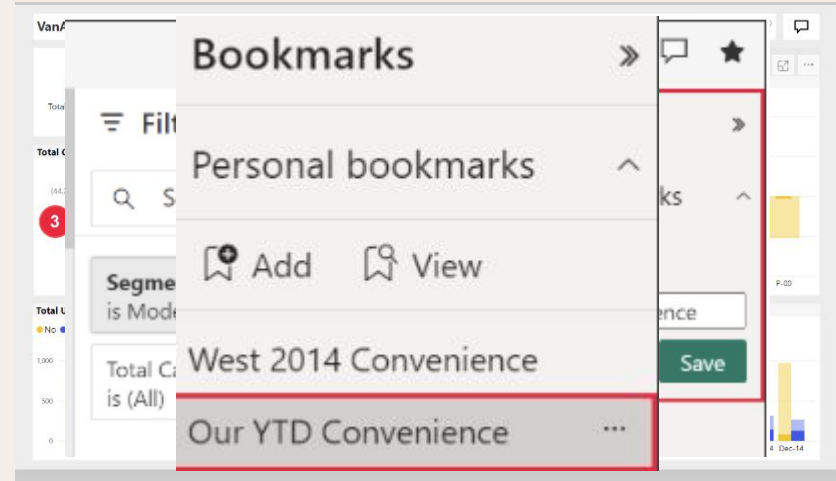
VanA

Total

Total C

(44.

3

Total U

No

1,000

500

0

Filt

S

Segme
is Mode

Total Ca
is (All)

Bookmarks

Personal bookmarks

Add

View

West 2014 Convenience

Our YTD Convenience

...

ks

ence

Save

P-00

Dec-14